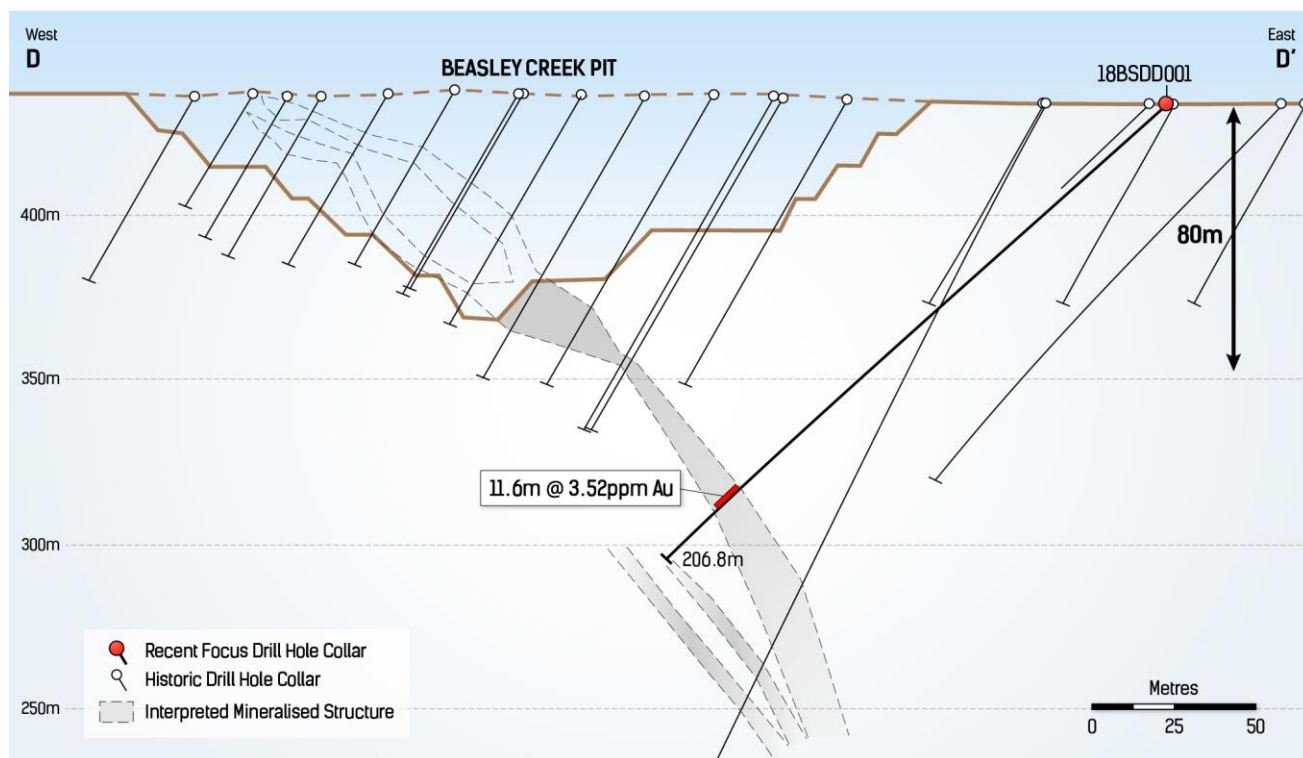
West
D

BEASLEY CREEK PIT

18BSDD001

East
D'

400m

80m

350m

11.6m @ 3.52ppm Au

300m

206.8m

Recent Focus Drill Hole Collar
Historic Drill Hole Collar
Interpreted Mineralised Structure

250m

Metres
0 25 50